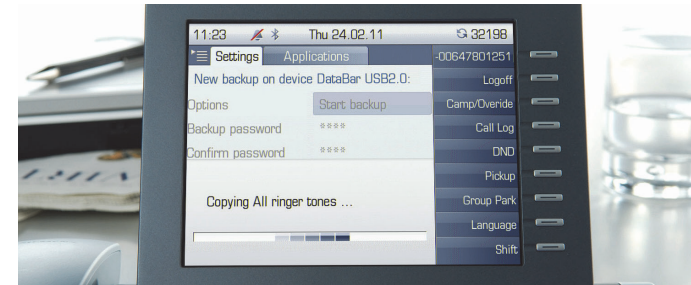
11:23 Thu 24.02.11 32198

Settings Applications

New backup on device DataBar USB2.0:

Options Start backup

Backup password ****

Confirm password ****

Copying All ringer tones ...

-00647801251

Logoff

Camp/Overide

Call Log

DND

Pickup

Group Park

Language

Shift